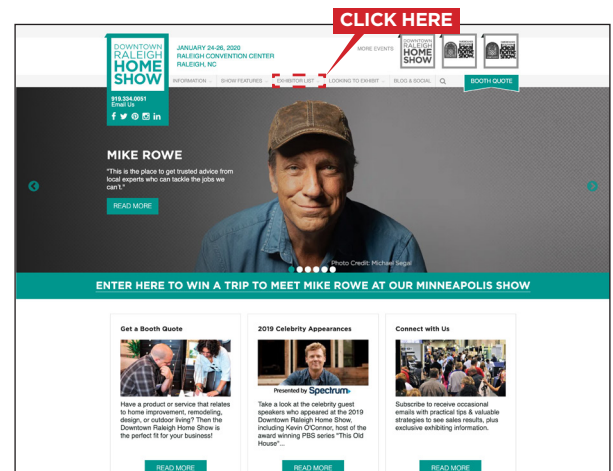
CLICK HERE

DOWNTOWN RALEIGH HOME SHOW

JANUARY 24-26, 2020
RALEIGH CONVENTION CENTER
RALEIGH, NC

MORE EVENTS

DOWNTOWN RALEIGH HOME SHOW

919.334.0051
Email Us

INFORMATION | SHOW FEATURES | EXHIBITOR LIST | LOOKING TO EXHIBIT | BLOG & SOCIAL

BOOTH QUOTE

MIKE ROWE

"This is the place to get trusted advice from local experts who can tackle the jobs we can't."

READ MORE

Photo Credit: Michael Segal

ENTER HERE TO WIN A TRIP TO MEET MIKE ROWE AT OUR MINNEAPOLIS SHOW

Get a Booth Quote

Have a product or service that relates to home improvement, remodeling, design, or outdoor living? Then the Downtown Raleigh Home Show is the perfect fit for your business!

READ MORE

2019 Celebrity Appearances

Presented by Spectrum

Take a look at the celebrity guest speakers who appeared at the 2019 Downtown Raleigh Home Show, including Kevin O'Connor, host of the award winning PBS series "This Old House"...

READ MORE

Connect with Us

Subscribe to receive occasional emails with practical tips & valuable strategies to see sales results, plus exclusive exhibiting information.

READ MORE